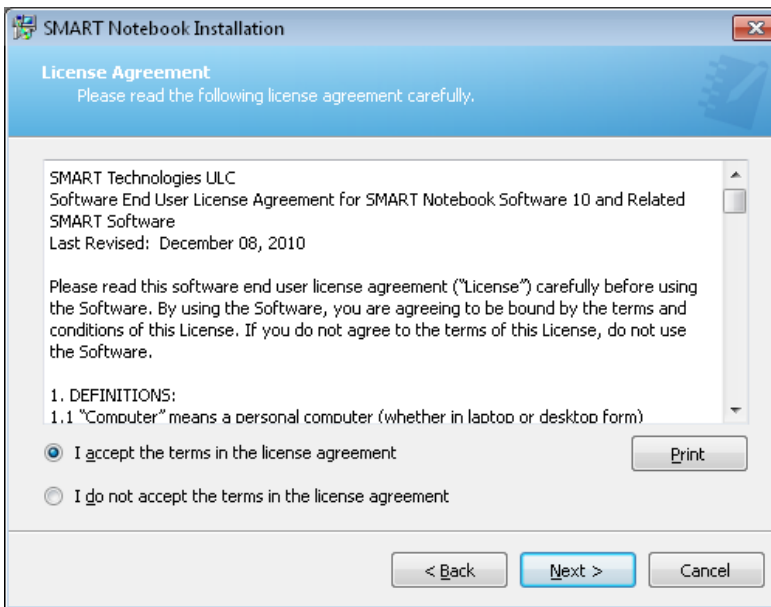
SMART Notebook Installation

License Agreement
Please read the following license agreement carefully.

SMART Technologies ULC
Software End User License Agreement for SMART Notebook Software 10 and Related SMART Software
Last Revised: December 08, 2010

Please read this software end user license agreement ("License") carefully before using the Software. By using the Software, you are agreeing to be bound by the terms and conditions of this License. If you do not agree to the terms of this License, do not use the Software.

1. DEFINITIONS:
1.1 "Computer" means a personal computer (whether in laptop or desktop form)

I accept the terms in the license agreement

Print

I do not accept the terms in the license agreement

< Back

Next >

Cancel